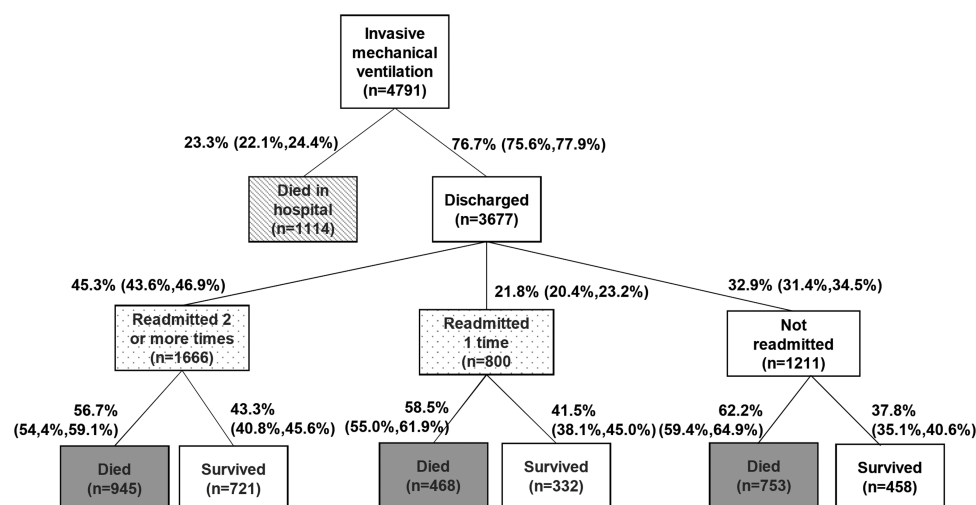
Invasive mechanical ventilation (n=4791)

23.3% (22.1%,24.4%)

76.7% (75.6%,77.9%)

Died in hospital (n=1114)

Discharged (n=3677)

45.3% (43.6%,46.9%)

21.8% (20.4%,23.2%)

32.9% (31.4%,34.5%)

Readmitted 2 or more times (n=1666)

Readmitted 1 time (n=800)

Not readmitted (n=1211)

56.7% (54,4%,59.1%)

43.3% (40.8%,45.6%)

58.5% (55.0%,61.9%)

41.5% (38.1%,45.0%)

62.2% (59.4%,64.9%)

37.8% (35.1%,40.6%)

Died (n=945)

Survived (n=721)

Died (n=468)

Survived (n=332)

Died (n=753)

Survived (n=458)